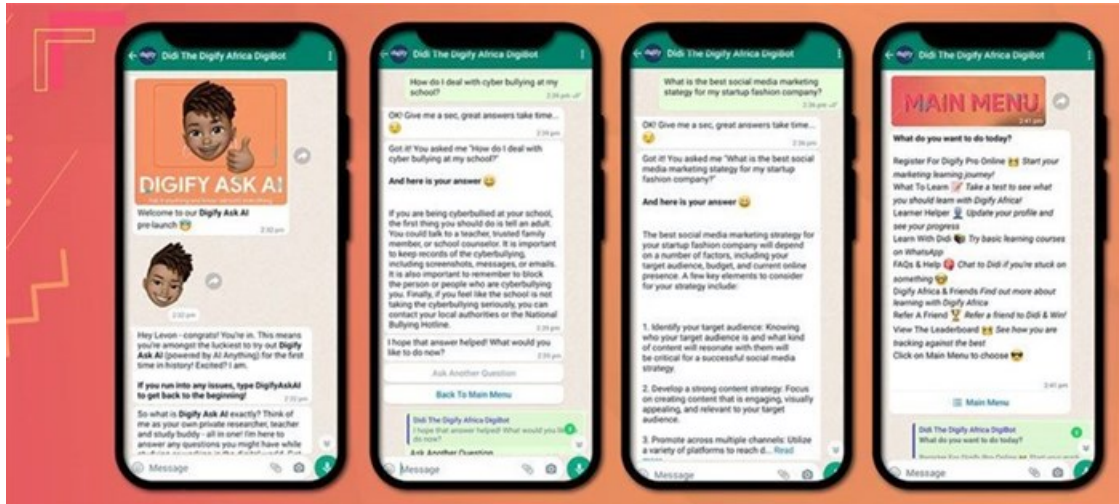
Didi The Digify Africa DigiBot

DIGIFY ASK AI

Welcome to our Digify Ask AI pre-launch 😁

2:32 pm

2:32 pm

Hey Levon - congrats! You're in. This means you're amongst the luckiest to try out Digify Ask AI (powered by AI Anything) for the first time in history! Excited? I am.

If you run into any issues, type DigifyAskAI to get back to the beginning!

2:32 pm

So what is Digify Ask AI exactly? Think of me as your own private researcher, teacher and study buddy - all in one! I'm here to answer any questions you might have while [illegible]

Message

Didi The Digify Africa DigiBot

How do I deal with cyber bullying at my school?

2:36 pm

OK! Give me a sec, great answers take time... 😉

2:36 pm

Got it! You asked me "How do I deal with cyber bullying at my school?"

And here is your answer 😄

If you are being cyberbullied at your school, the first thing you should do is tell an adult. You could talk to a teacher, trusted family member, or school counselor. It is important to keep records of the cyberbullying, including screenshots, messages, or emails. It is also important to remember to block the person or people who are cyberbullying you. Finally, if you feel like the school is not taking the cyberbullying seriously, you can contact your local authorities or the National Bullying Hotline.

2:36 pm

I hope that answer helped! What would you like to do now?

2:36 pm

Ask Another Question

Back To Main Menu

Didi The Digify Africa DigiBot
I hope that answer helped! What would you like to do now?

Ask Another Question

Message

Didi The Digify Africa DigiBot

What is the best social media marketing strategy for my startup fashion company?

2:36 pm

OK! Give me a sec, great answers take time... 😉

2:36 pm

Got it! You asked me "What is the best social media marketing stategy for my startup fashion company?"

And here is your answer 😄

The best social media marketing strategy for your startup fashion company will depend on a number of factors, including your target audience, budget, and current online presence. A few key elements to consider for your strategy include:

1. Identify your target audience: Knowing who your target audience is and what kind of content will resonate with them will be critical for a successful social media strategy.

2. Develop a strong content strategy: Focus on creating content that is engaging, visually appealing, and relevant to your target audience.

3. Promote across multiple channels: Utilize a variety of platforms to reach d... Read more

Message

Didi The Digify Africa DigiBot

MAIN MENU

2:41 pm

What do you want to do today?

Register For Digify Pro Online 🤩 Start your marketing learning journey!
What To Learn 📝 Take a test to see what you should learn with Digify Africa!
Learner Helper 👤 Update your profile and see your progress
Learn With Didi 📚 Try basic learning courses on WhatsApp
FAQs & Help 🆘 Chat to Didi if you're stuck on something 😊
Digify Africa & Friends Find out more about learning with Digify Africa
Refer A Friend 🏆 Refer a friend to Didi & Win!
View The Leaderboard 🤩 See how you are tracking against the best
Click on Main Menu to choose 😎

2:41 pm

☰ Main Menu

Didi The Digify Africa DigiBot
What do you want to do today?

Message